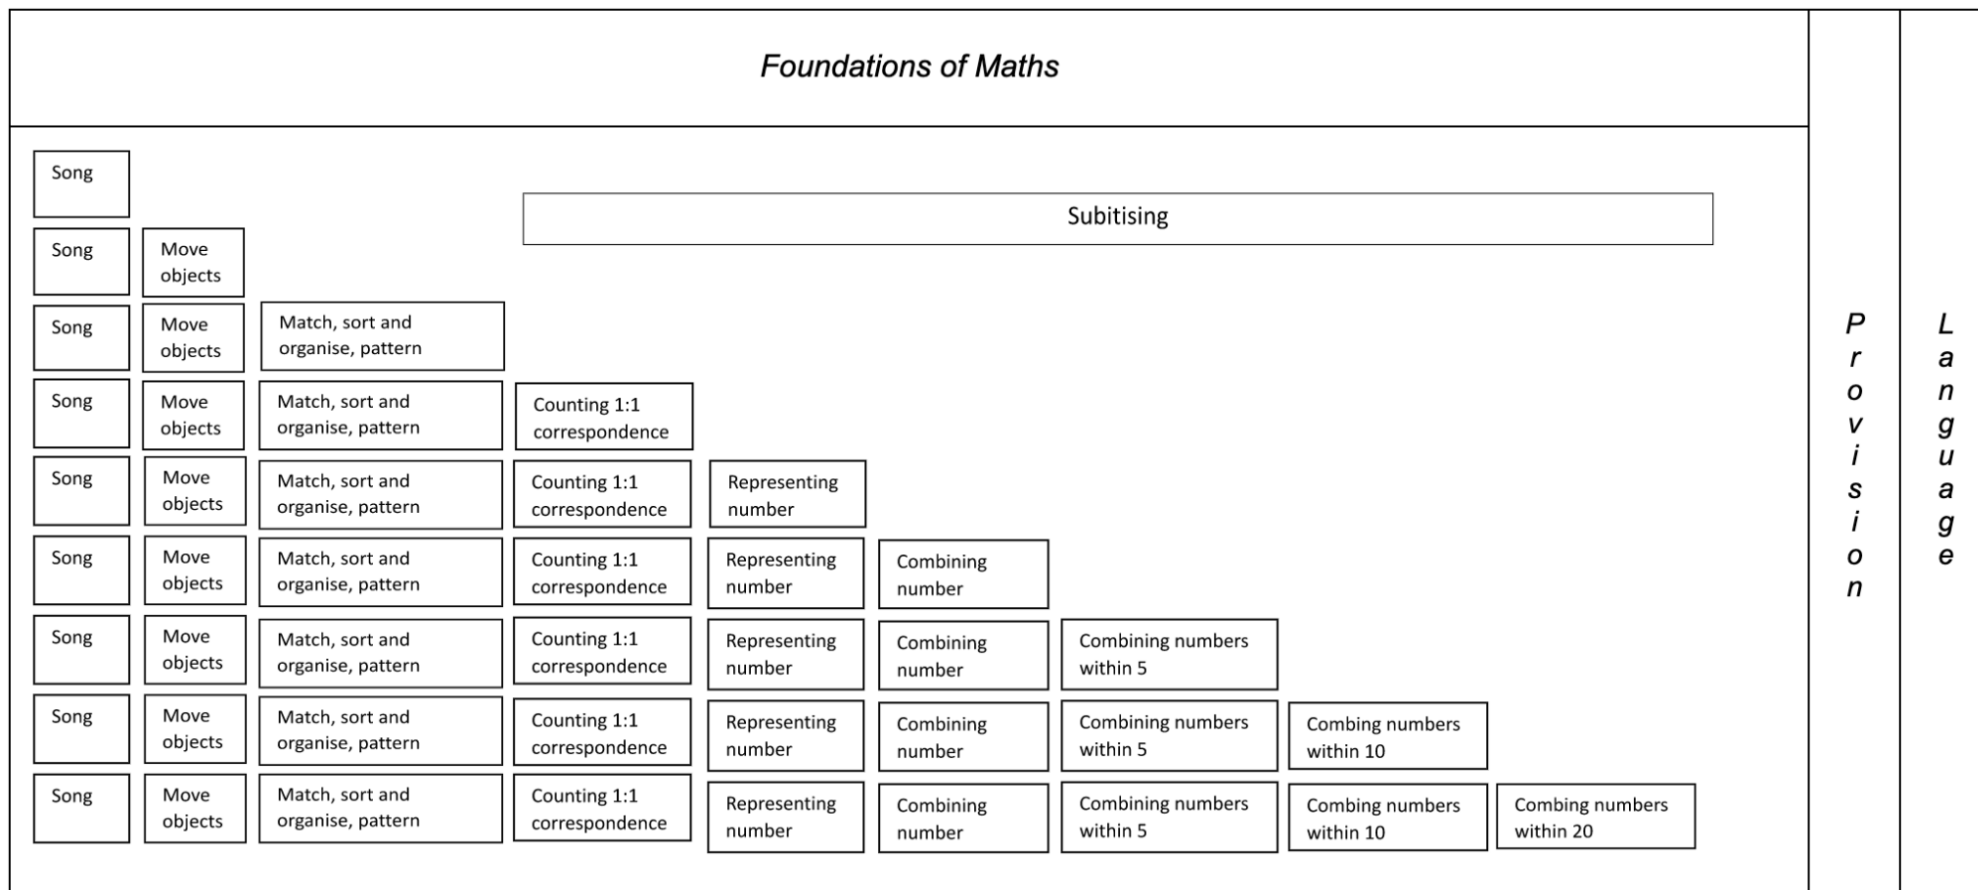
Foundations of Maths

Song

Subitising

Song | Move objects

Song | Move objects | Match, sort and organise, pattern

Song | Move objects | Match, sort and organise, pattern | Counting 1:1 correspondence

Song | Move objects | Match, sort and organise, pattern | Counting 1:1 correspondence | Representing number

Song | Move objects | Match, sort and organise, pattern | Counting 1:1 correspondence | Representing number | Combining number

Song | Move objects | Match, sort and organise, pattern | Counting 1:1 correspondence | Representing number | Combining number | Combining numbers within 5

Song | Move objects | Match, sort and organise, pattern | Counting 1:1 correspondence | Representing number | Combining number | Combining numbers within 5 | Combing numbers within 10

Song | Move objects | Match, sort and organise, pattern | Counting 1:1 correspondence | Representing number | Combining number | Combining numbers within 5 | Combing numbers within 10 | Combing numbers within 20

Provision

Language